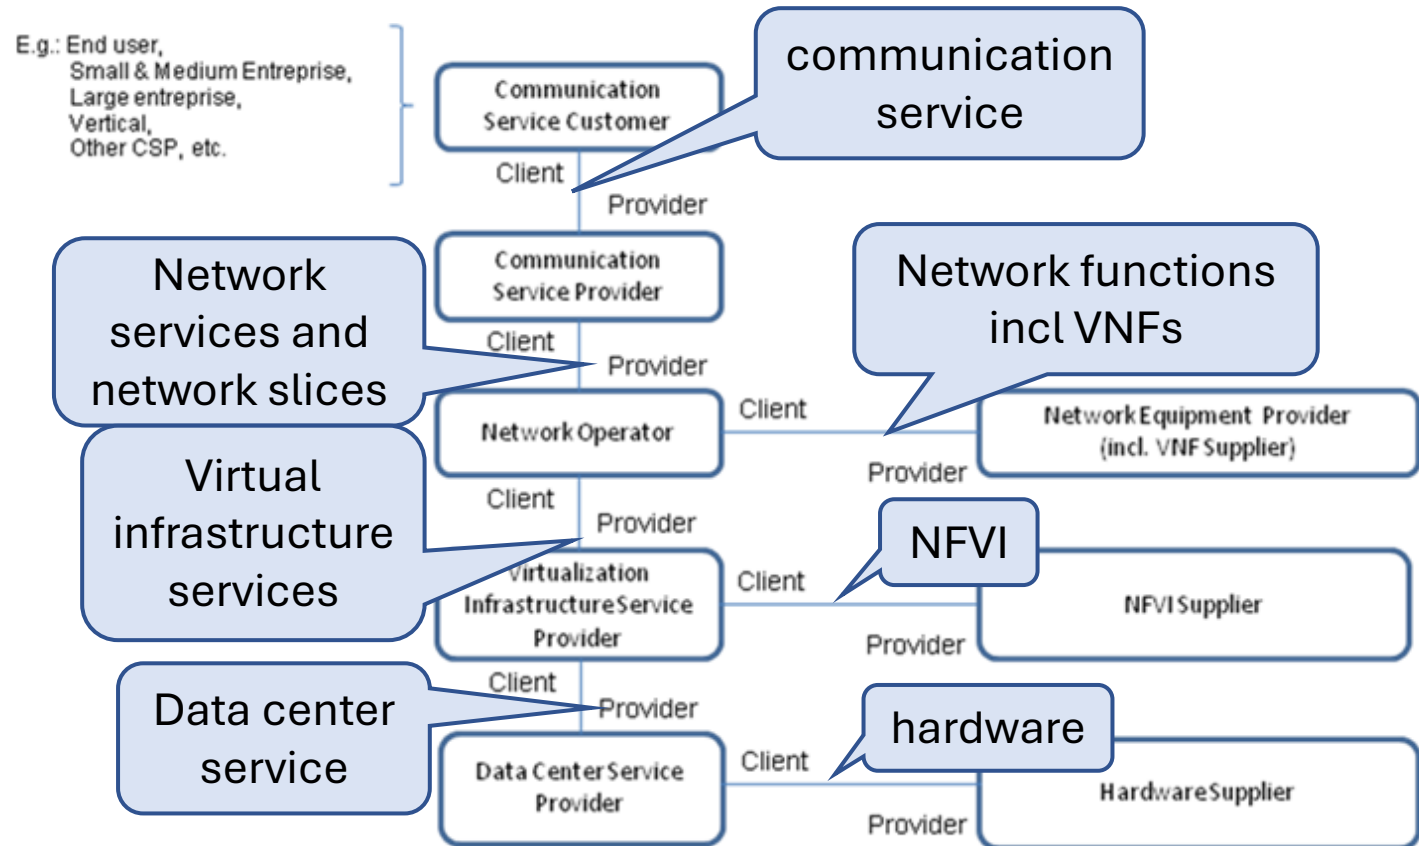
E.g.: End user,
Small & Medium Entreprise,
Large entreprise,
Vertical,
Other CSP, etc.

Communication Service Customer

communication service

Client

Provider

Communication Service Provider

Network services and network slices

Network functions incl VNFs

Client

Provider

Network Operator

Client

Network Equipment Provider (incl. VNF Supplier)

Provider

Virtual infrastructure services

Client

Provider

Virtualization Infrastructure Service Provider

NFVI

Client

NFVI Supplier

Provider

Data center service

Client

Provider

Data Center Service Provider

hardware

Client

Hardware Supplier

Provider